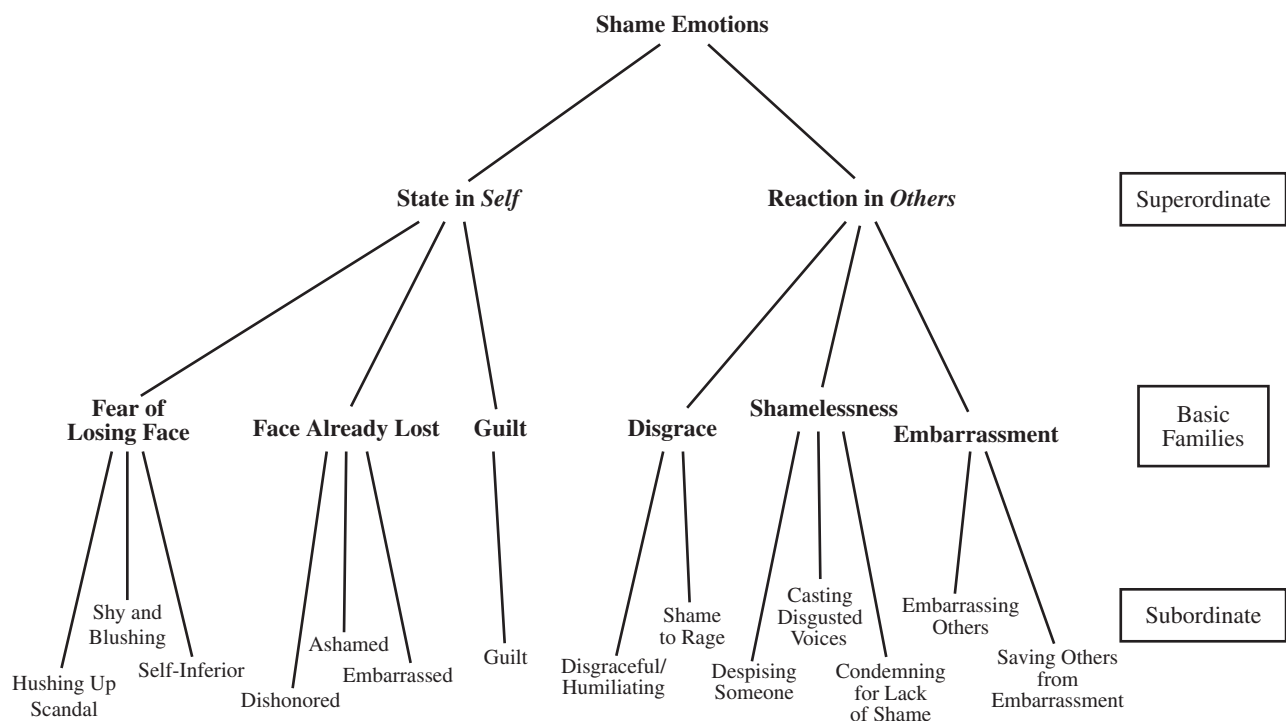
Shame Emotions

State in *Self*

Reaction in *Others*

Superordinate

Fear of Losing Face

Face Already Lost

Guilt

Disgrace

Shamelessness

Embarrassment

Basic Families

Hushing Up Scandal

Shy and Blushing

Self-Inferior

Dishonored

Ashamed

Embarrassed

Guilt

Disgraceful/ Humiliating

Shame to Rage

Despising Someone

Casting Disgusted Voices

Condemning for Lack of Shame

Embarrassing Others

Saving Others from Embarrassment

Subordinate